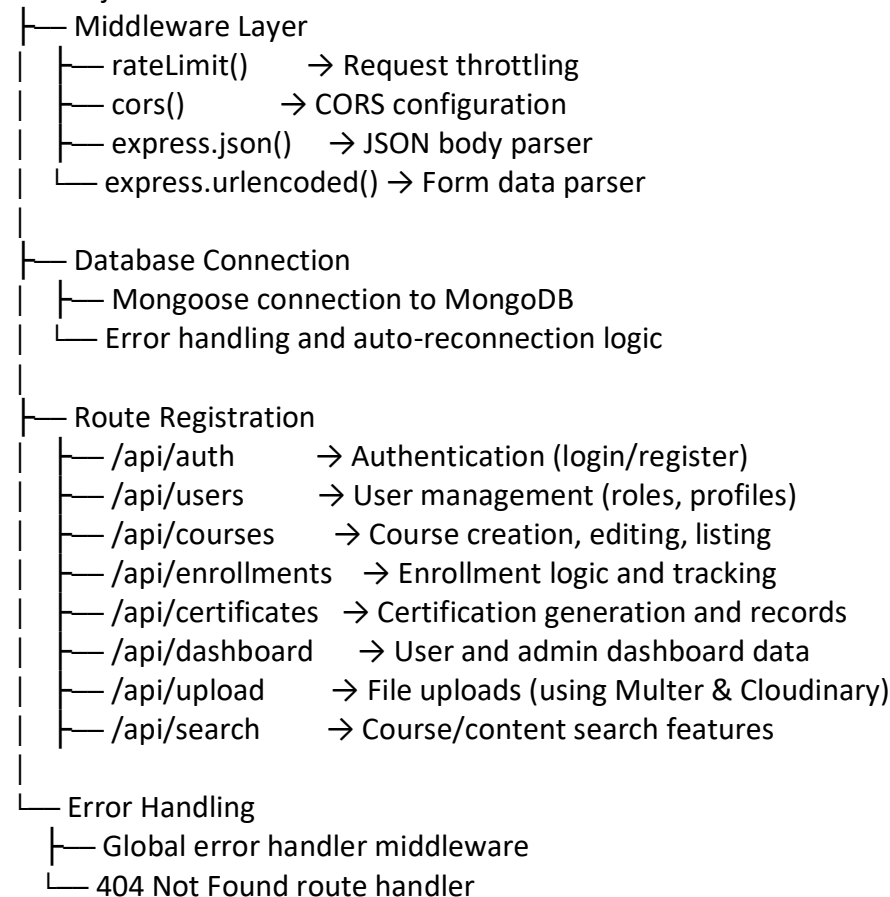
├── Middleware Layer
│ ├── rateLimit() → Request throttling
│ ├── cors() → CORS configuration
│ ├── express.json() → JSON body parser
│ └── express.urlencoded() → Form data parser
│
├── Database Connection
│ ├── Mongoose connection to MongoDB
│ └── Error handling and auto-reconnection logic
│
├── Route Registration
│ ├── /api/auth → Authentication (login/register)
│ ├── /api/users → User management (roles, profiles)
│ ├── /api/courses → Course creation, editing, listing
│ ├── /api/enrollments → Enrollment logic and tracking
│ ├── /api/certificates → Certification generation and records
│ ├── /api/dashboard → User and admin dashboard data
│ ├── /api/upload → File uploads (using Multer & Cloudinary)
│ ├── /api/search → Course/content search features
│
└── Error Handling
├── Global error handler middleware
└── 404 Not Found route handler